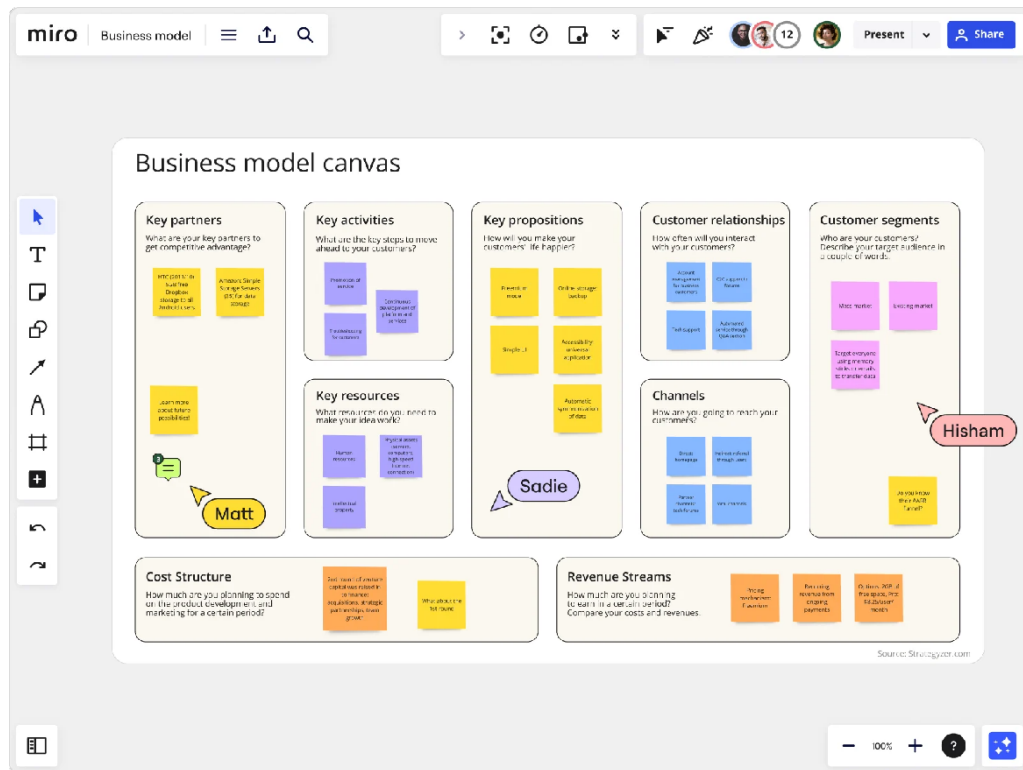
miro | Business model

12

Present

Share

Business model canvas

Key partners
What are your key partners to get competitive advantage?

Anticipation to build free Dropbox storage to all Android users

Amazon Simple Storage Service (S3) for data storage

Learn more about future possibilities

3

Matt

Key activities
What are the key steps to move ahead to your customers?

Prevention of service

Continuous development of platform and services

Troubleshooting for customers

Key resources
What resources do you need to make your idea work?

Human resources

Physical assets: servers, networks, high speed Internet connections

Intellectual property

Key propositions
How will you make your customers' life happier?

Prevent or move

Online storage backup

Simple UI

Accessibility on device application

Automatic synchronization of data

Sadie

Customer relationships
How often will you interact with your customers?

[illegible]

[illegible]

Self support

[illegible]

Channels
How are you going to reach your customers?

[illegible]

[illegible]

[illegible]

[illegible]

Customer segments
Who are your customers? Describe your target audience in a couple of words.

Mass market

Existing market

Target everyone using memory sticks or emails to transfer data

Hisham

Do you know their PAIN Factor?

Cost Structure
How much are you planning to spend on the product development and marketing for a certain period?

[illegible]

What about the full team

Revenue Streams
How much are you planning to earn in a certain period? Compare your costs and revenues.

Pricing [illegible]

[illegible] revenue from ongoing payments

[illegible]

Source: Strategyzer.com

100%

?